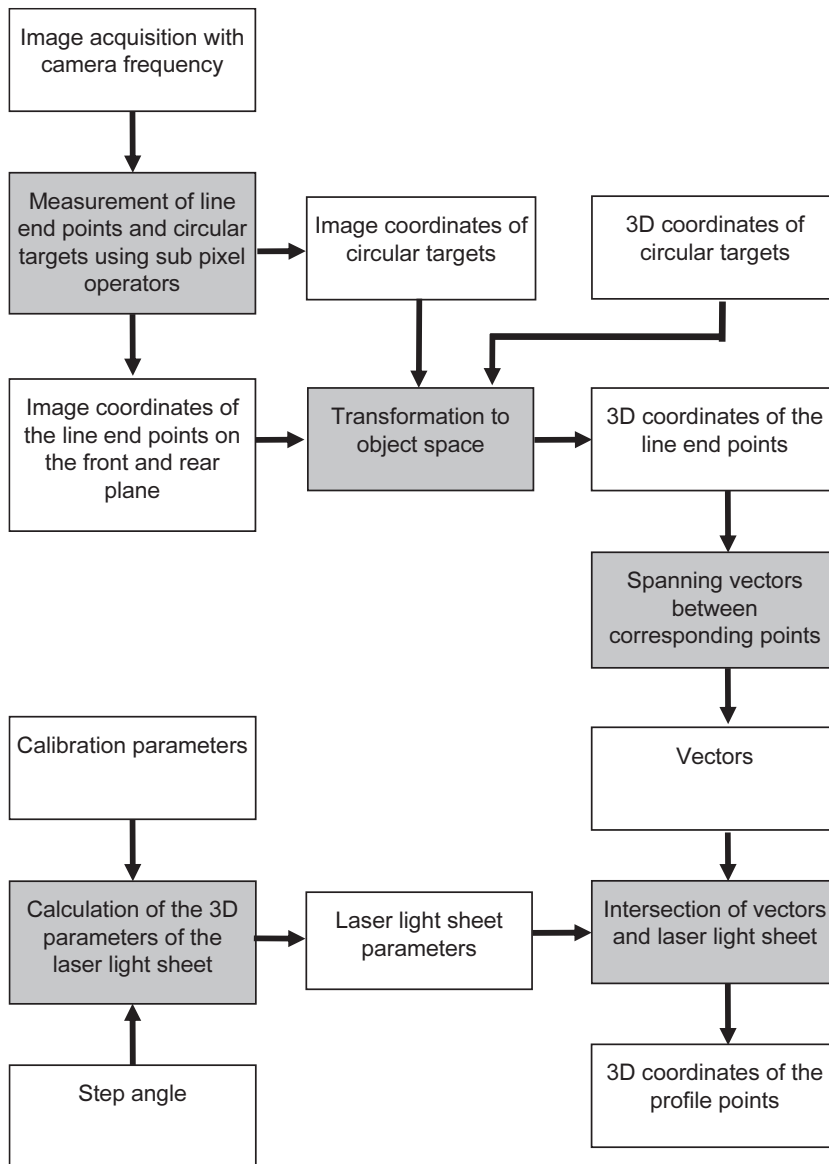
Image acquisition with camera frequency

Measurement of line end points and circular targets using sub pixel operators

Image coordinates of circular targets

3D coordinates of circular targets

Image coordinates of the line end points on the front and rear plane

Transformation to object space

3D coordinates of the line end points

Spanning vectors between corresponding points

Calibration parameters

Vectors

Calculation of the 3D parameters of the laser light sheet

Laser light sheet parameters

Intersection of vectors and laser light sheet

Step angle

3D coordinates of the profile points